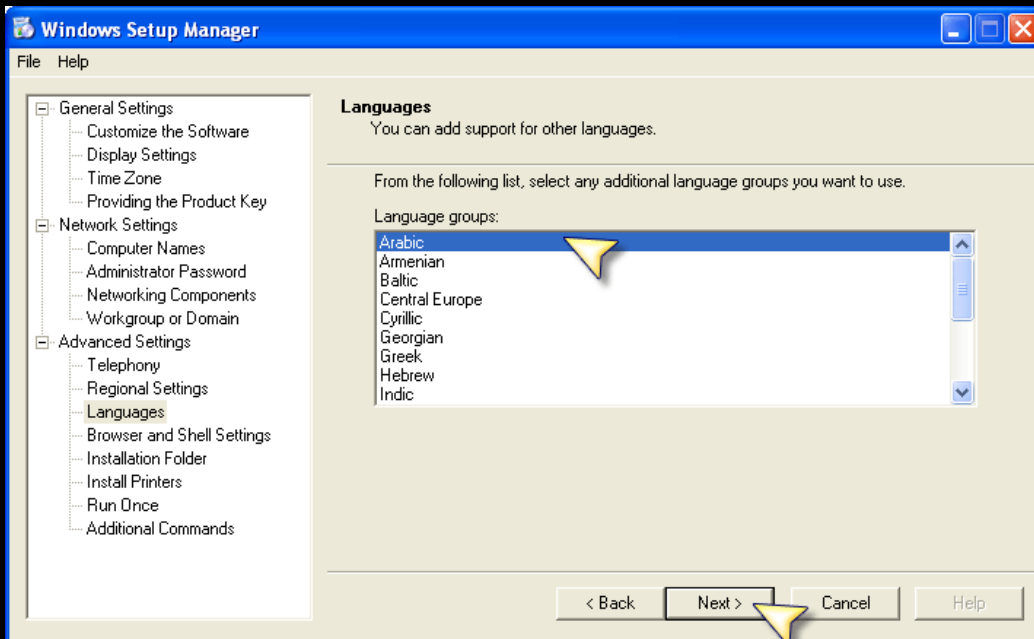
Windows Setup Manager

File Help

General Settings
Customize the Software
Display Settings
Time Zone
Providing the Product Key
Network Settings
Computer Names
Administrator Password
Networking Components
Workgroup or Domain
Advanced Settings
Telephony
Regional Settings
Languages
Browser and Shell Settings
Installation Folder
Install Printers
Run Once
Additional Commands

Languages
You can add support for other languages.

From the following list, select any additional language groups you want to use.

Language groups:
Arabic
Armenian
Baltic
Central Europe
Cyrillic
Georgian
Greek
Hebrew
Indic

< Back
Next >
Cancel
Help